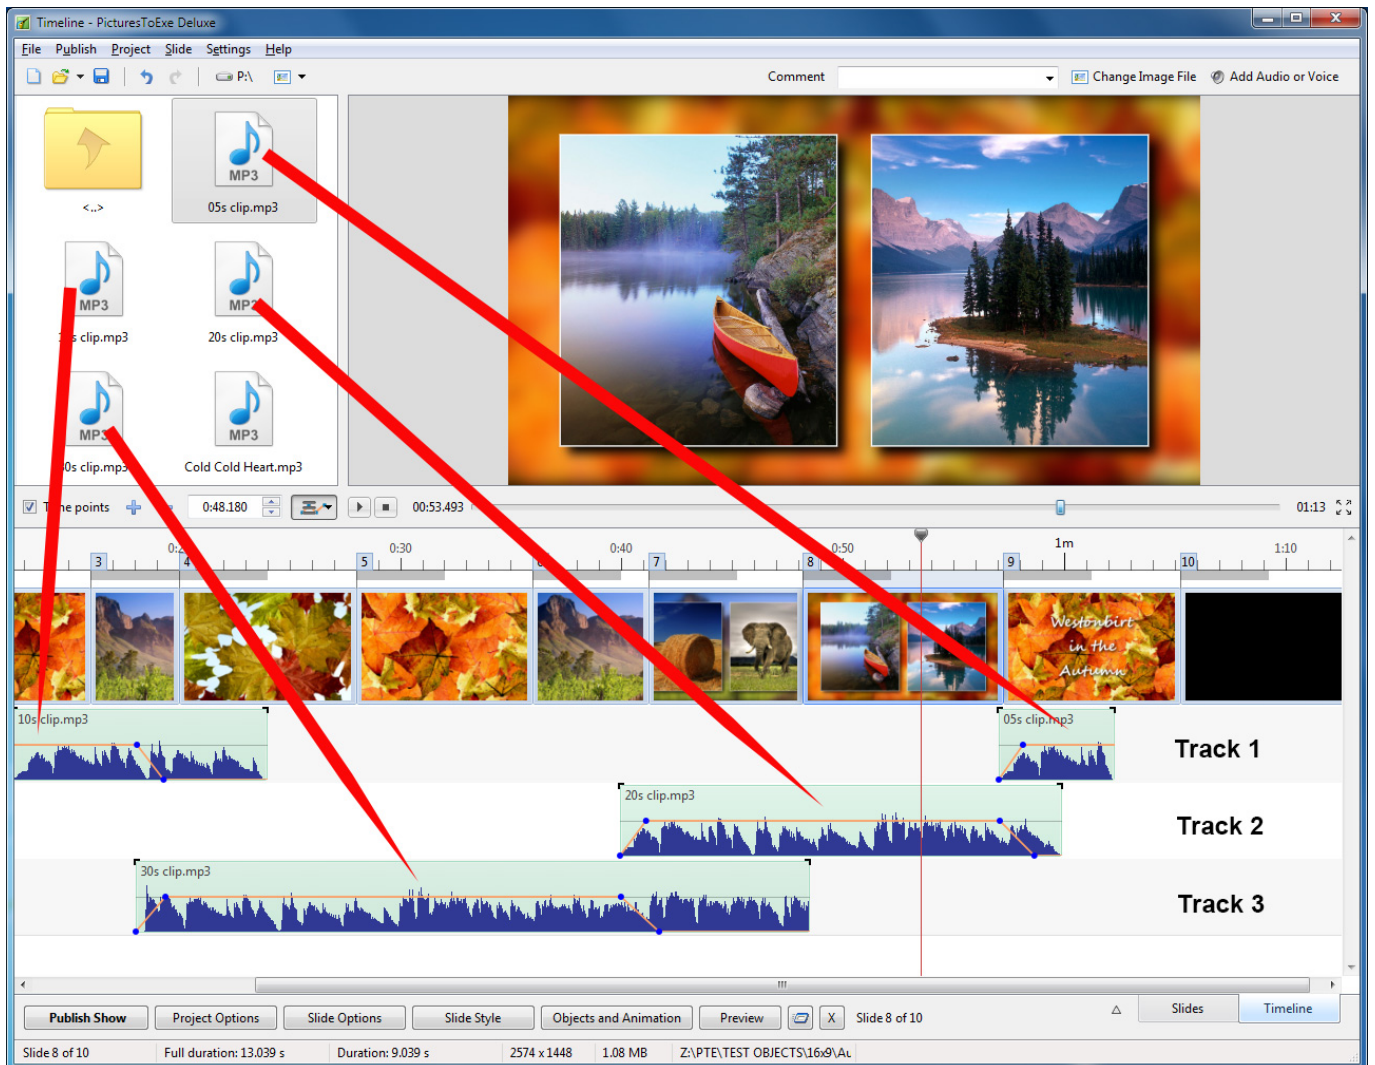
Timeline - PicturesToExe Deluxe

File Publish Project Slide Settings Help

P:\

Comment

Change Image File

Add Audio or Voice

<..>

05s clip.mp3

MP3

MP3

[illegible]s clip.mp3

MP3

20s clip.mp3

MP3

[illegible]0s clip.mp3

MP3

Cold Cold Heart.mp3

T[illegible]e points

0:48.180

00:53.493

01:13

3 4 0:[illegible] 5 0:30 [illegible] 0:40 7 8 0:50 9 1m 10 1:10

Westonbirt in the Autumn

10s clip.mp3

05s clip.mp3

Track 1

20s clip.mp3

Track 2

30s clip.mp3

Track 3

Publish Show

Project Options

Slide Options

Slide Style

Objects and Animation

Preview

X

Slide 8 of 10

Slides

Timeline

Slide 8 of 10

Full duration: 13.039 s

Duration: 9.039 s

2574 x 1448

1.08 MB

Z:\PTE\TEST OBJECTS\16x9\Au